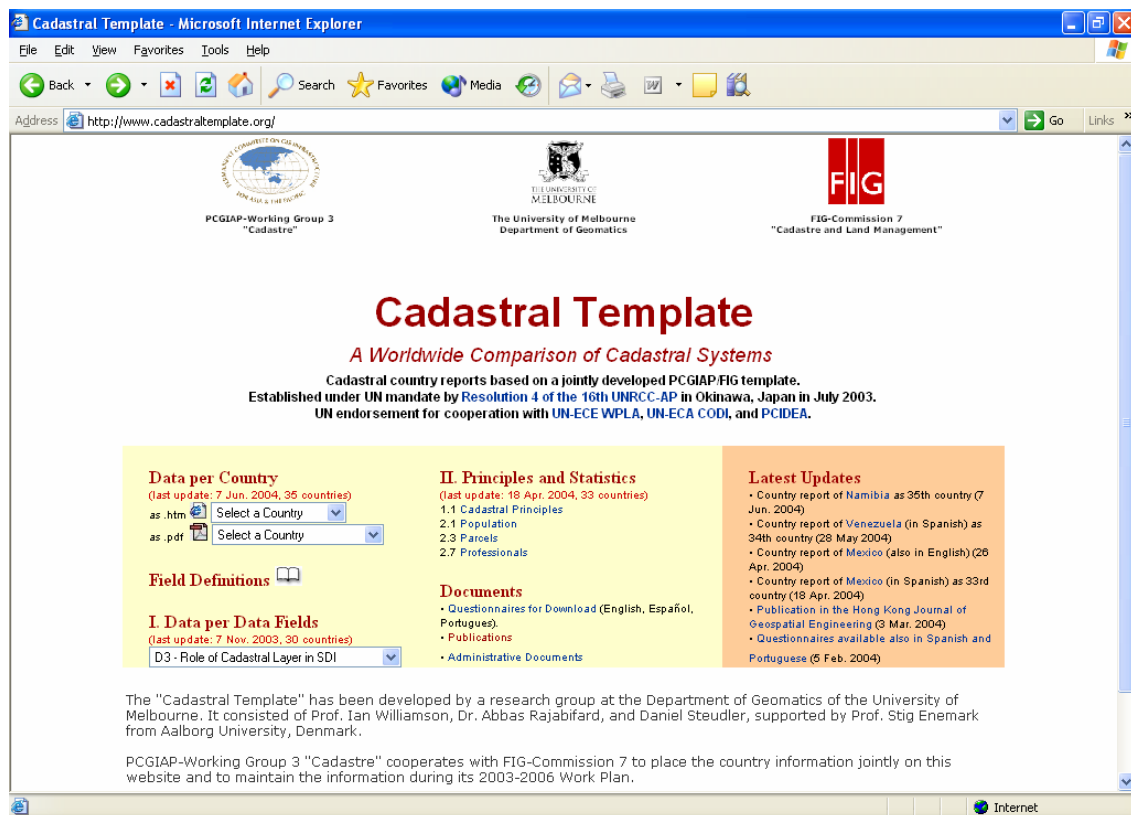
Cadastral Template - Microsoft Internet Explorer

File Edit View Favorites Tools Help

Back Search Favorites Media

Address http://www.cadastraltemplate.org/ Go Links

PCGIAP-Working Group 3 "Cadastre"

THE UNIVERSITY OF MELBOURNE

The University of Melbourne Department of Geomatics

FIG

FIG-Commission 7 "Cadastre and Land Management"

Cadastral Template

A Worldwide Comparison of Cadastral Systems

Cadastral country reports based on a jointly developed PCGIAP/FIG template. Established under UN mandate by Resolution 4 of the 16th UNRCC-AP in Okinawa, Japan in July 2003. UN endorsement for cooperation with UN-ECE WPLA, UN-ECA CODI, and PCIDEA.

Data per Country
(last update: 7 Jun. 2004, 35 countries)
as .htm Select a Country
as .pdf Select a Country

Field Definitions

I. Data per Data Fields
(last update: 7 Nov. 2003, 30 countries)
D3 - Role of Cadastral Layer in SDI

II. Principles and Statistics
(last update: 18 Apr. 2004, 33 countries)
1.1 Cadastral Principles
2.1 Population
2.3 Parcels
2.7 Professionals

Documents
• Questionnaires for Download (English, Español, Portugues).
• Publications
• Administrative Documents

Latest Updates
• Country report of Namibia as 35th country (7 Jun. 2004)
• Country report of Venezuela (in Spanish) as 34th country (28 May 2004)
• Country report of Mexico (also in English) (26 Apr. 2004)
• Country report of Mexico (in Spanish) as 33rd country (18 Apr. 2004)
• Publication in the Hong Kong Journal of Geospatial Engineering (3 Mar. 2004)
• Questionnaires available also in Spanish and Portuguese (5 Feb. 2004)

The "Cadastral Template" has been developed by a research group at the Department of Geomatics of the University of Melbourne. It consisted of Prof. Ian Williamson, Dr. Abbas Rajabifard, and Daniel Steudler, supported by Prof. Stig Enemark from Aalborg University, Denmark.

PCGIAP-Working Group 3 "Cadastre" cooperates with FIG-Commission 7 to place the country information jointly on this website and to maintain the information during its 2003-2006 Work Plan.

Internet